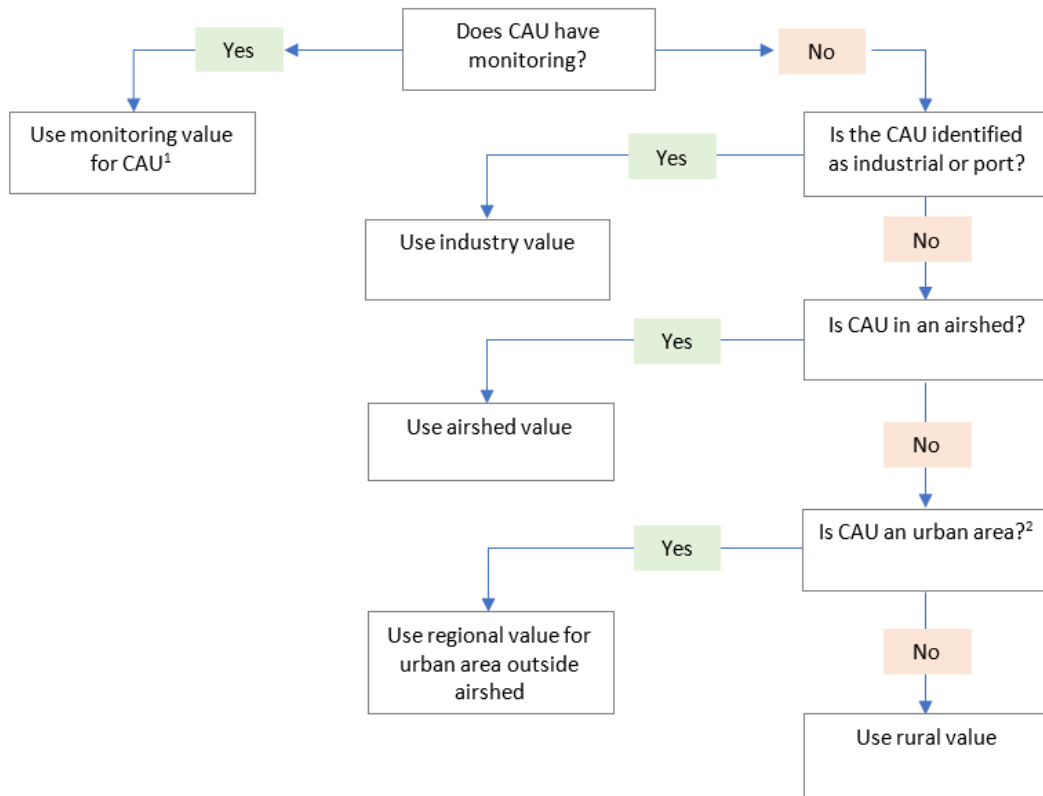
Does CAU have monitoring?

Yes

Use monitoring value for CAU$^1$

No

Is the CAU identified as industrial or port?

Yes

Use industry value

No

Is CAU in an airshed?

Yes

Use airshed value

No

Is CAU an urban area?$^2$

Yes

Use regional value for urban area outside airshed

No

Use rural value